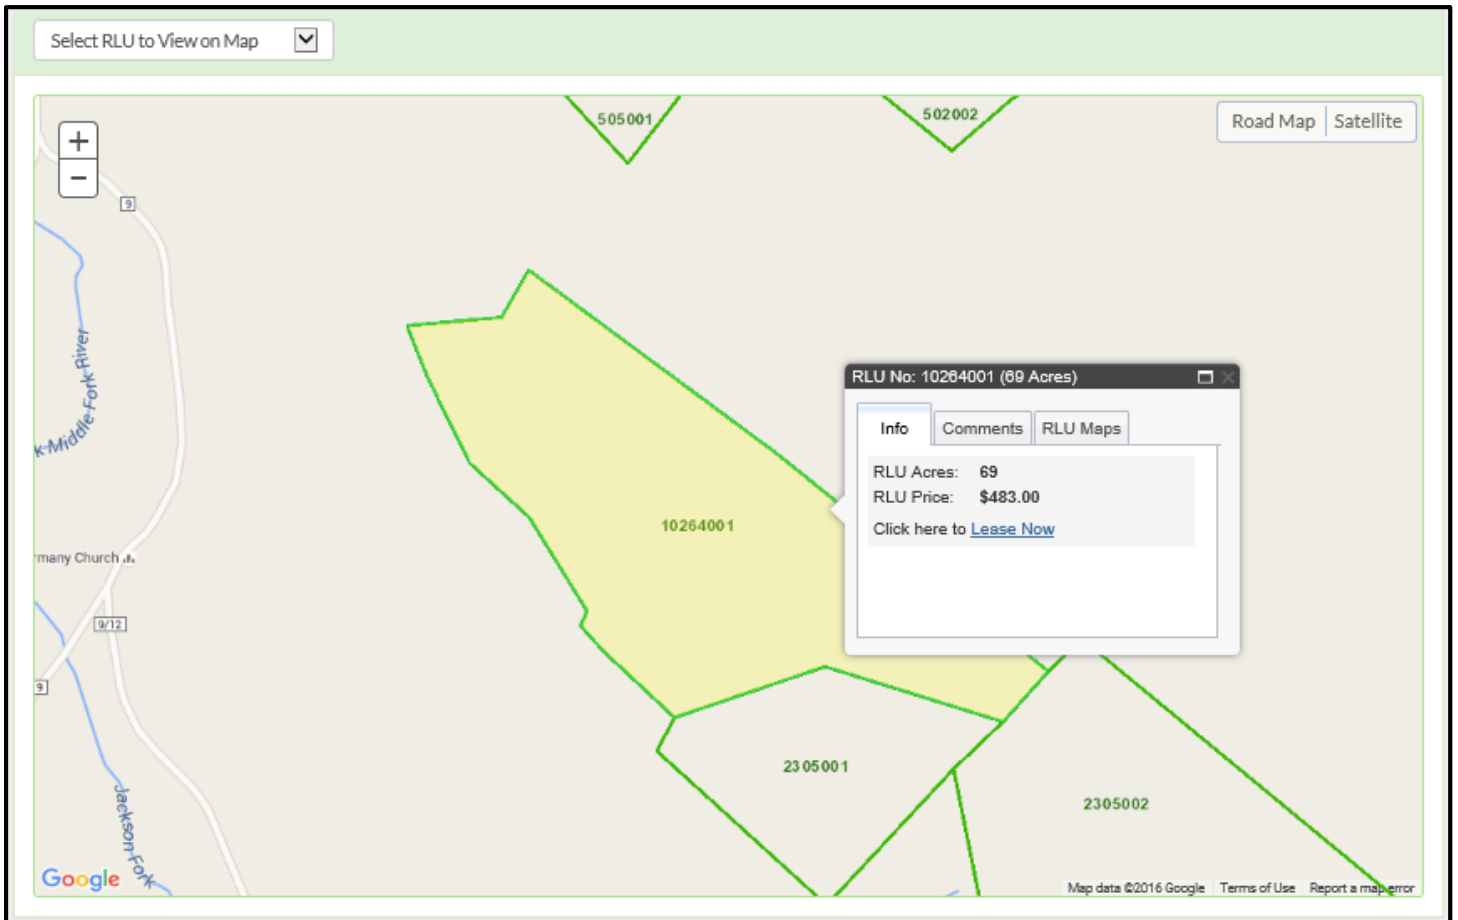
Select RLU to View on Map

Road Map | Satellite

+
−

505001
502002

9

k Middle Fork River

10264001

RLU No: 10264001 (69 Acres)

Info | Comments | RLU Maps

RLU Acres: 69
RLU Price: $483.00
Click here to Lease Now

rmany Church

9/12

9

2305001
2305002

Jackson Fork

Google

Map data ©2016 Google | Terms of Use | Report a map error